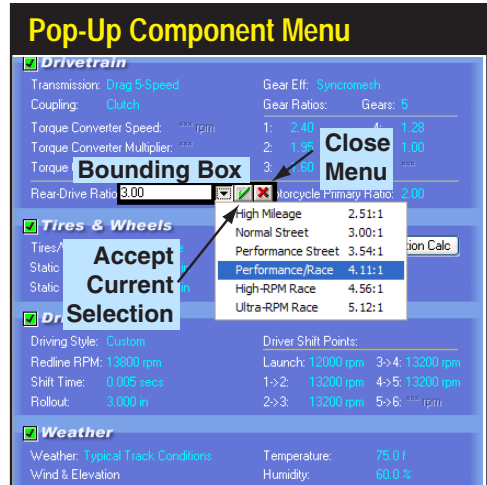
Pop-Up Component Menu

Drivetrain

Transmission: Drag 5-Speed
Gear Eff: Syncromesh
Coupling: Clutch
Gear Ratios:
Gears: 5
Torque Converter Speed: *** rpm
1: 2.40
4: 1.28
Torque Converter Multiplier: ***
2: 1.96
5: 1.00
Torque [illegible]
3: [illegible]60
6: ***
Rear-Drive Ratio: 3.00
Motorcycle Primary Ratio: 2.00

Close Menu

Bounding Box

| High Mileage | 2.51:1 |
|---|---|
| Normal Street | 3.00:1 |
| Performance Street | 3.54:1 |
| Performance/Race | 4.11:1 |
| High-RPM Race | 4.56:1 |
| Ultra-RPM Race | 5.12:1 |

Tires & Wheels

Tires/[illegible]
Static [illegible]
Static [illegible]
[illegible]tion Calc

Accept Current Selection

Dr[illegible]

Driving Style: Custom
Driver Shift Points:
Redline RPM: 13800 rpm
Launch: 12000 rpm
3->4: 13200 rpm
Shift Time: 0.005 secs
1->2: 13200 rpm
4->5: 13200 rpm
Rollout: 3.000 in
2->3: 13200 rpm
5->6: *** rpm

Weather

Weather: Typical Track Conditions
Temperature: 75.0 f
Wind & Elevation
Humidity: 60.0 %